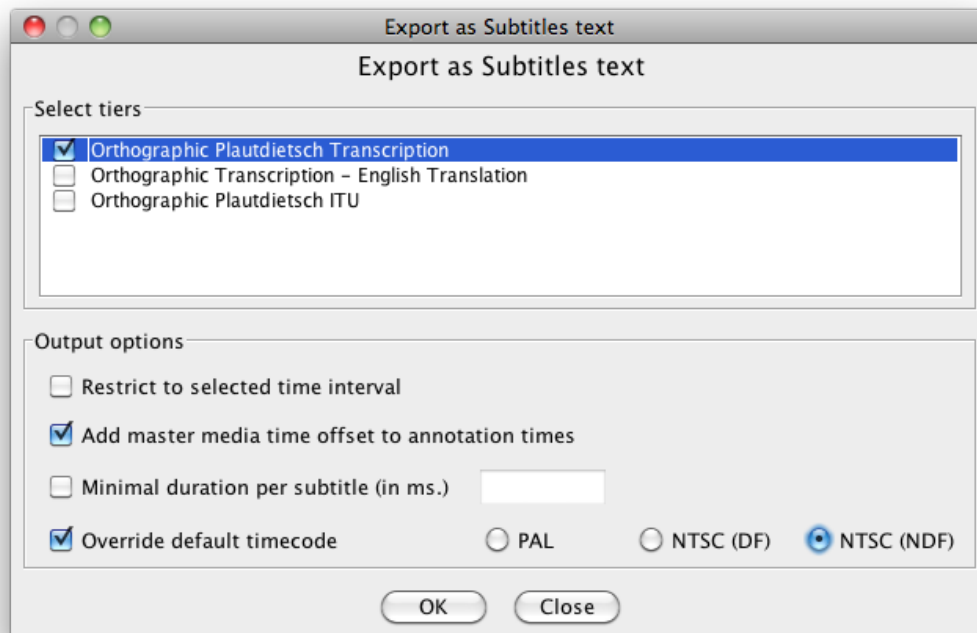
Export as Subtitles text

Export as Subtitles text

Select tiers

Orthographic Plautdietsch Transcription

Orthographic Transcription – English Translation

Orthographic Plautdietsch ITU

Output options

Restrict to selected time interval

Add master media time offset to annotation times

Minimal duration per subtitle (in ms.)

Override default timecode

PAL

NTSC (DF)

NTSC (NDF)

OK

Close